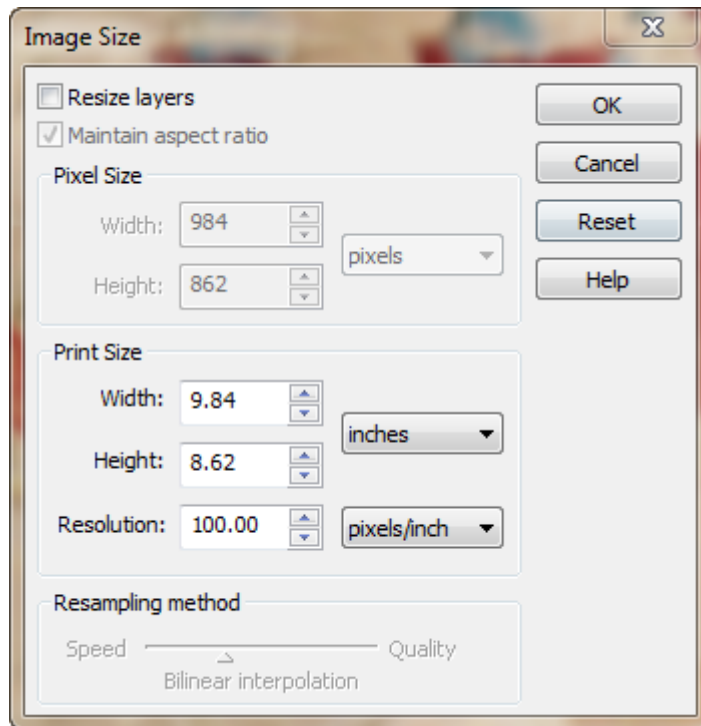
Image Size

Resize layers

Maintain aspect ratio

Pixel Size

Width: 984

Height: 862

pixels

Print Size

Width: 9.84

Height: 8.62

inches

Resolution: 100.00

pixels/inch

Resampling method

Speed

Quality

Bilinear interpolation

OK

Cancel

Reset

Help